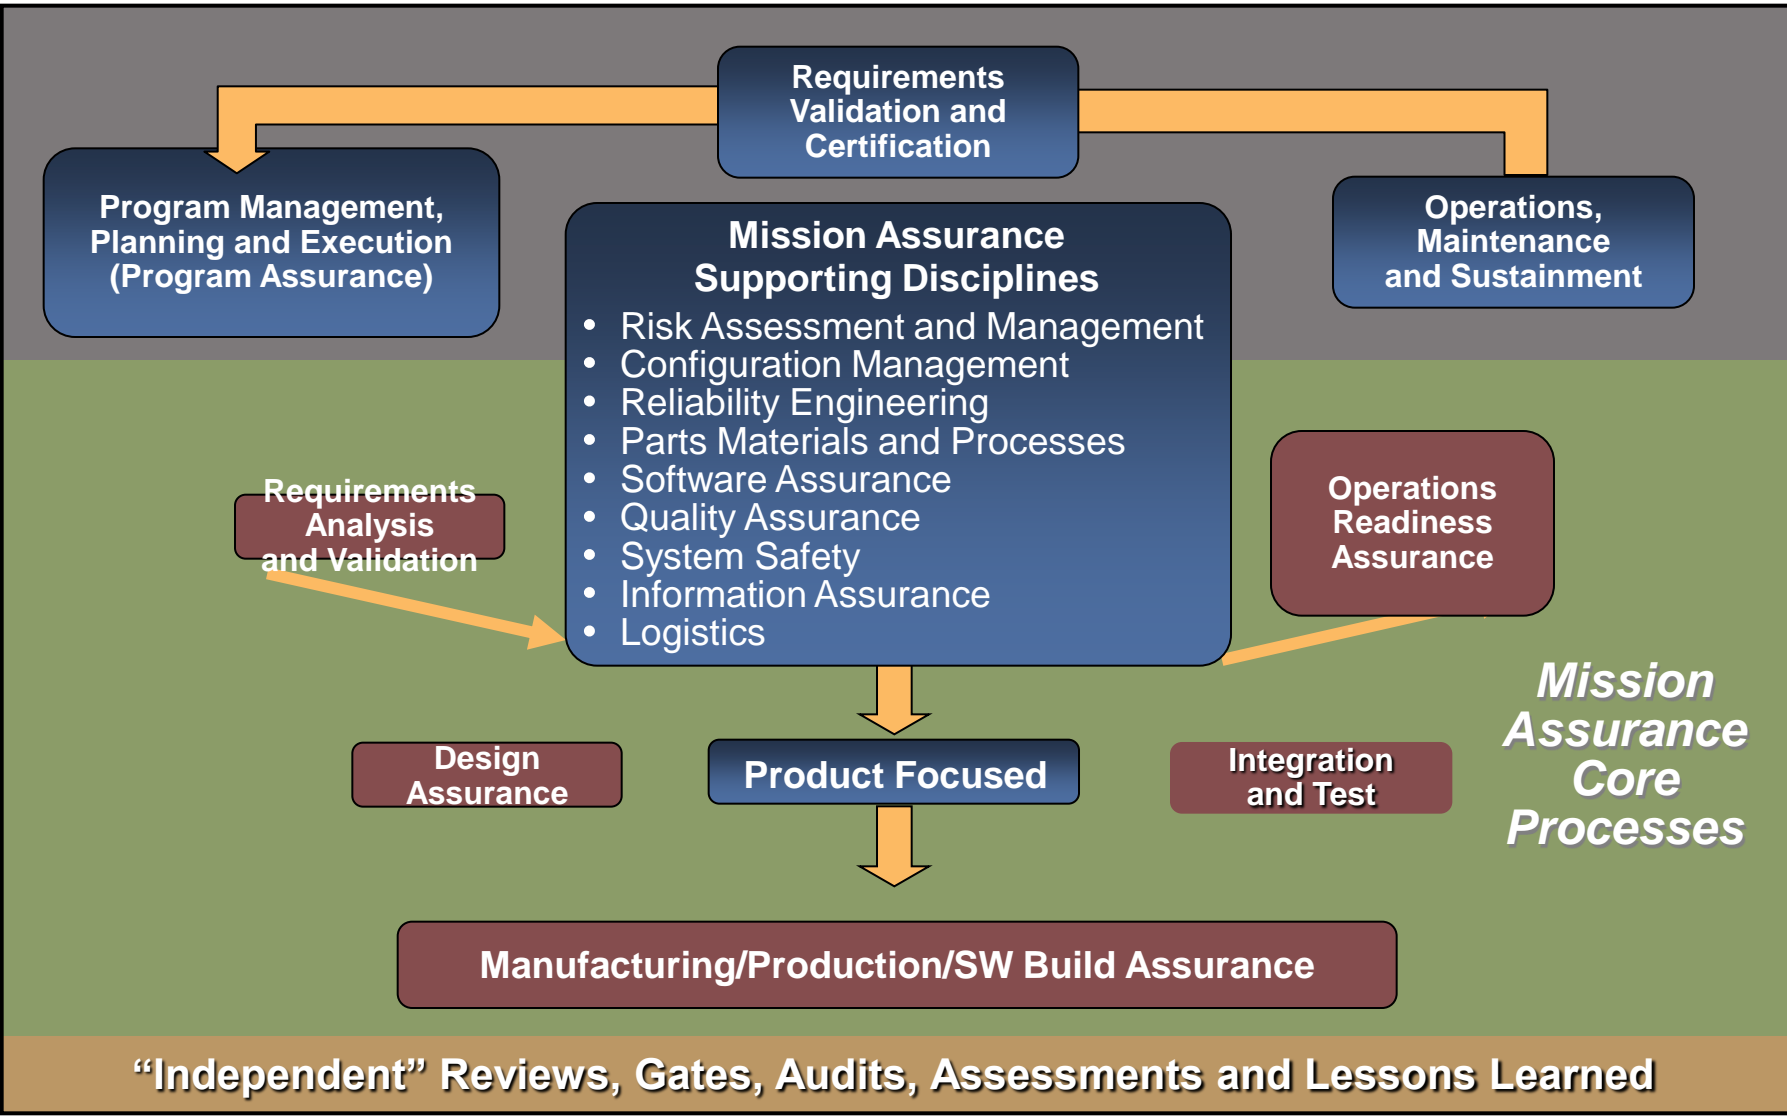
Requirements Validation and Certification

Program Management, Planning and Execution (Program Assurance)

Operations, Maintenance and Sustainment

Mission Assurance Supporting Disciplines

- Risk Assessment and Management
- Configuration Management
- Reliability Engineering
- Parts Materials and Processes
- Software Assurance
- Quality Assurance
- System Safety
- Information Assurance
- Logistics

Requirements Analysis and Validation

Operations Readiness Assurance

Mission Assurance Core Processes

Design Assurance

Product Focused

Integration and Test

Manufacturing/Production/SW Build Assurance

“Independent” Reviews, Gates, Audits, Assessments and Lessons Learned